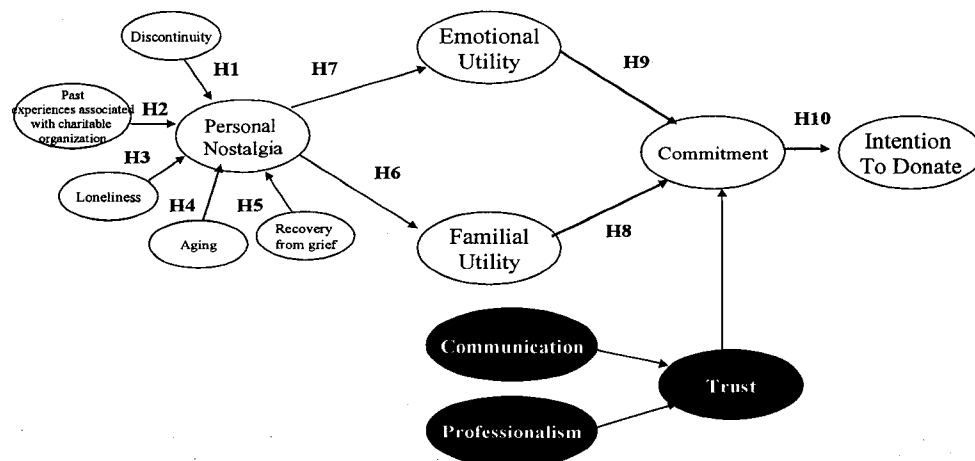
Discontinuity

H1

Past experiences associated with charitable organization

H2

H3

Loneliness

H4

Aging

H5

Recovery from grief

Personal Nostalgia

H7

H6

Emotional Utility

Familial Utility

H9

H8

Commitment

H10

Intention To Donate

Communication

Professionalism

Trust